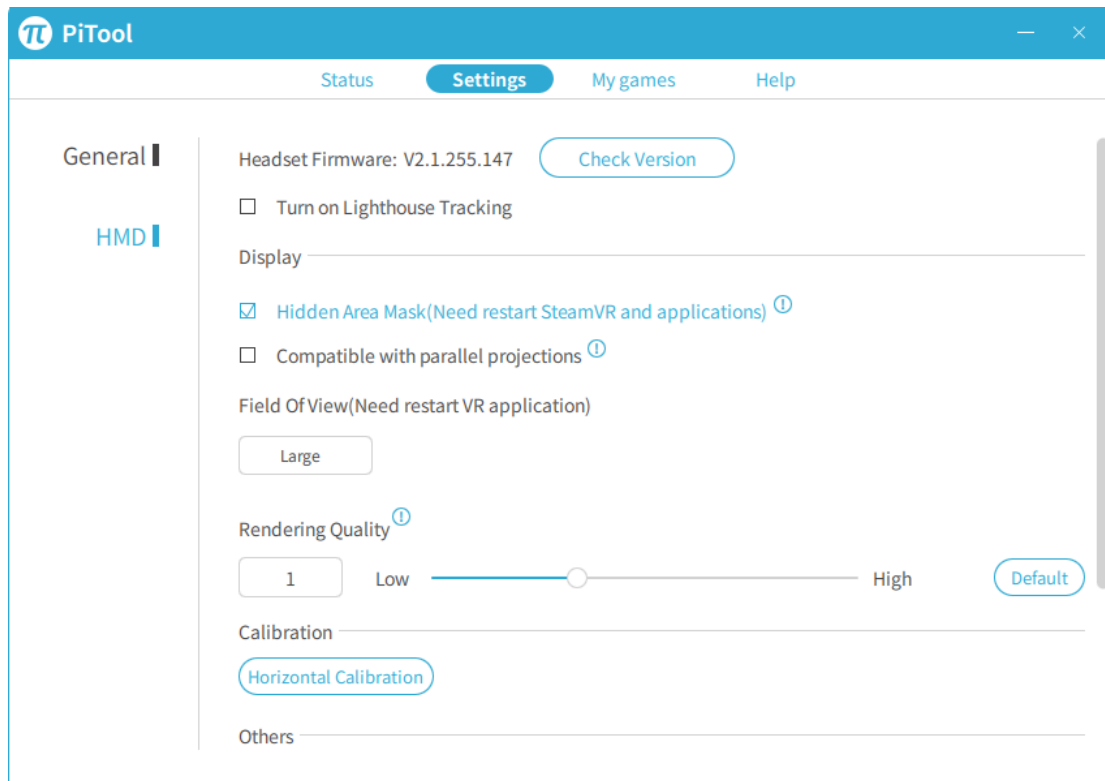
PiTool

Status Settings My games Help

General

HMD

Headset Firmware: V2.1.255.147 Check Version

☐ Turn on Lighthouse Tracking

Display

☑ Hidden Area Mask(Need restart SteamVR and applications)

☐ Compatible with parallel projections

Field Of View(Need restart VR application)

Large

Rendering Quality

1 Low High Default

Calibration

Horizontal Calibration

Others